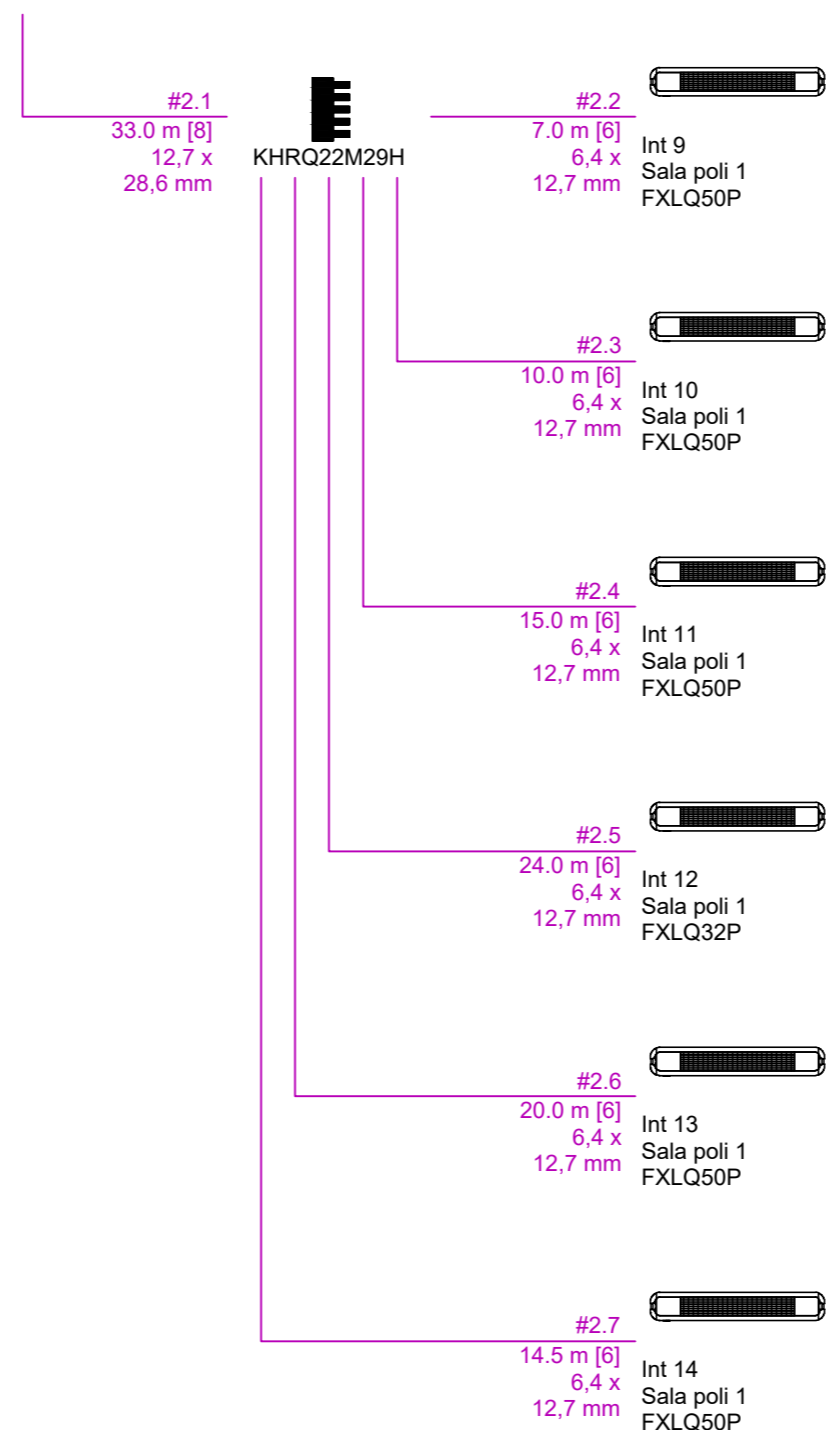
#2.1
33.0 m [8]
12,7 x
28,6 mm

KHRQ22M29H

#2.2
7.0 m [6]
6,4 x
12,7 mm

Int 9
Sala poli 1
FXLQ50P

#2.3
10.0 m [6]
6,4 x
12,7 mm

Int 10
Sala poli 1
FXLQ50P

#2.4
15.0 m [6]
6,4 x
12,7 mm

Int 11
Sala poli 1
FXLQ50P

#2.5
24.0 m [6]
6,4 x
12,7 mm

Int 12
Sala poli 1
FXLQ32P

#2.6
20.0 m [6]
6,4 x
12,7 mm

Int 13
Sala poli 1
FXLQ50P

#2.7
14.5 m [6]
6,4 x
12,7 mm

Int 14
Sala poli 1
FXLQ50P